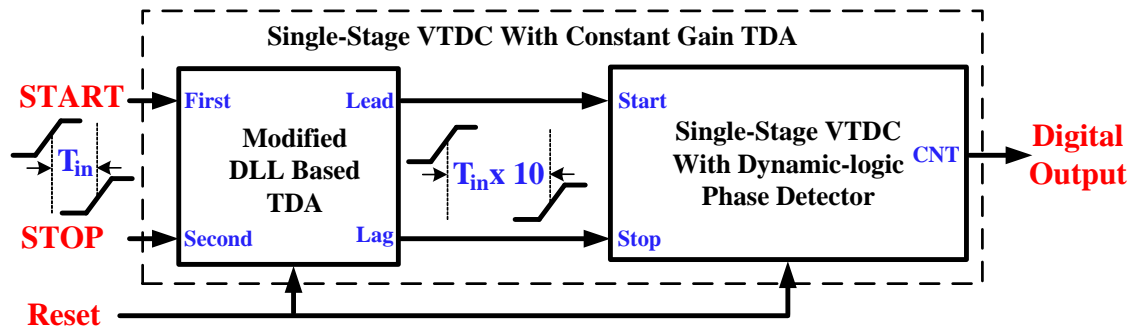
Single-Stage VTDC With Constant Gain TDA

START

$T_{in}$

STOP

First

Lead

Modified DLL Based TDA

Second

Lag

$T_{in}$x 10

Start

Single-Stage VTDC With Dynamic-logic Phase Detector

CNT

Stop

Digital Output

Reset